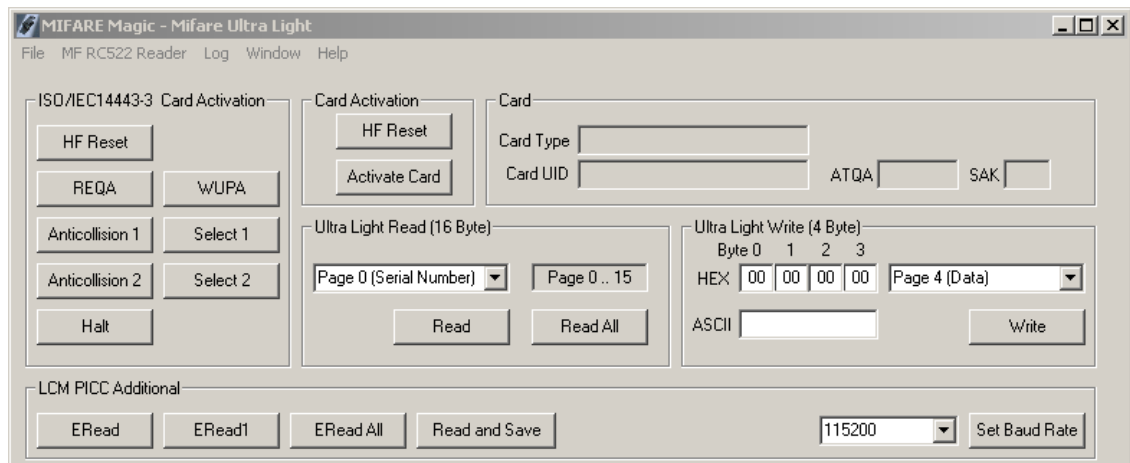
MIFARE Magic - Mifare Ultra Light

File MF RC522 Reader Log Window Help

ISO/IEC14443-3 Card Activation
HF Reset
REQA
WUPA
Anticollision 1
Select 1
Anticollision 2
Select 2
Halt

Card Activation
HF Reset
Activate Card

Card
Card Type
Card UID
ATQA
SAK

Ultra Light Read (16 Byte)
Page 0 (Serial Number)
Page 0 .. 15
Read
Read All

Ultra Light Write (4 Byte)
Byte 0 1 2 3
HEX 00 00 00 00
Page 4 (Data)
ASCII
Write

LCM PICC Additional
ERead
ERead1
ERead All
Read and Save
115200
Set Baud Rate